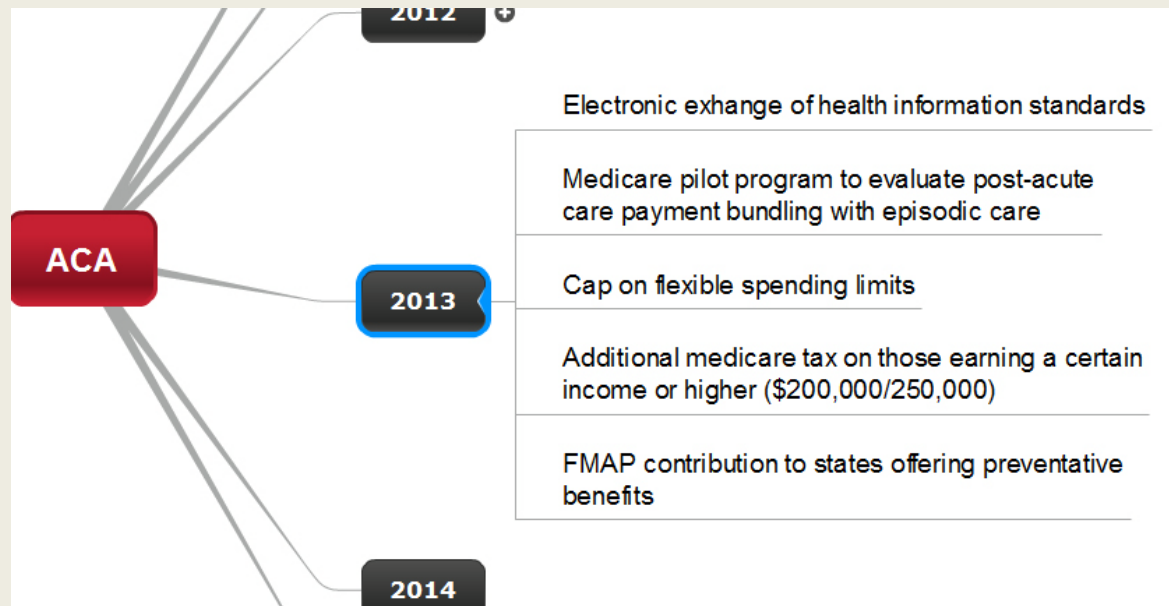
2012

ACA

2013

Electronic exhange of health information standards

Medicare pilot program to evaluate post-acute care payment bundling with episodic care

Cap on flexible spending limits

Additional medicare tax on those earning a certain income or higher ($200,000/250,000)

FMAP contribution to states offering preventative benefits

2014